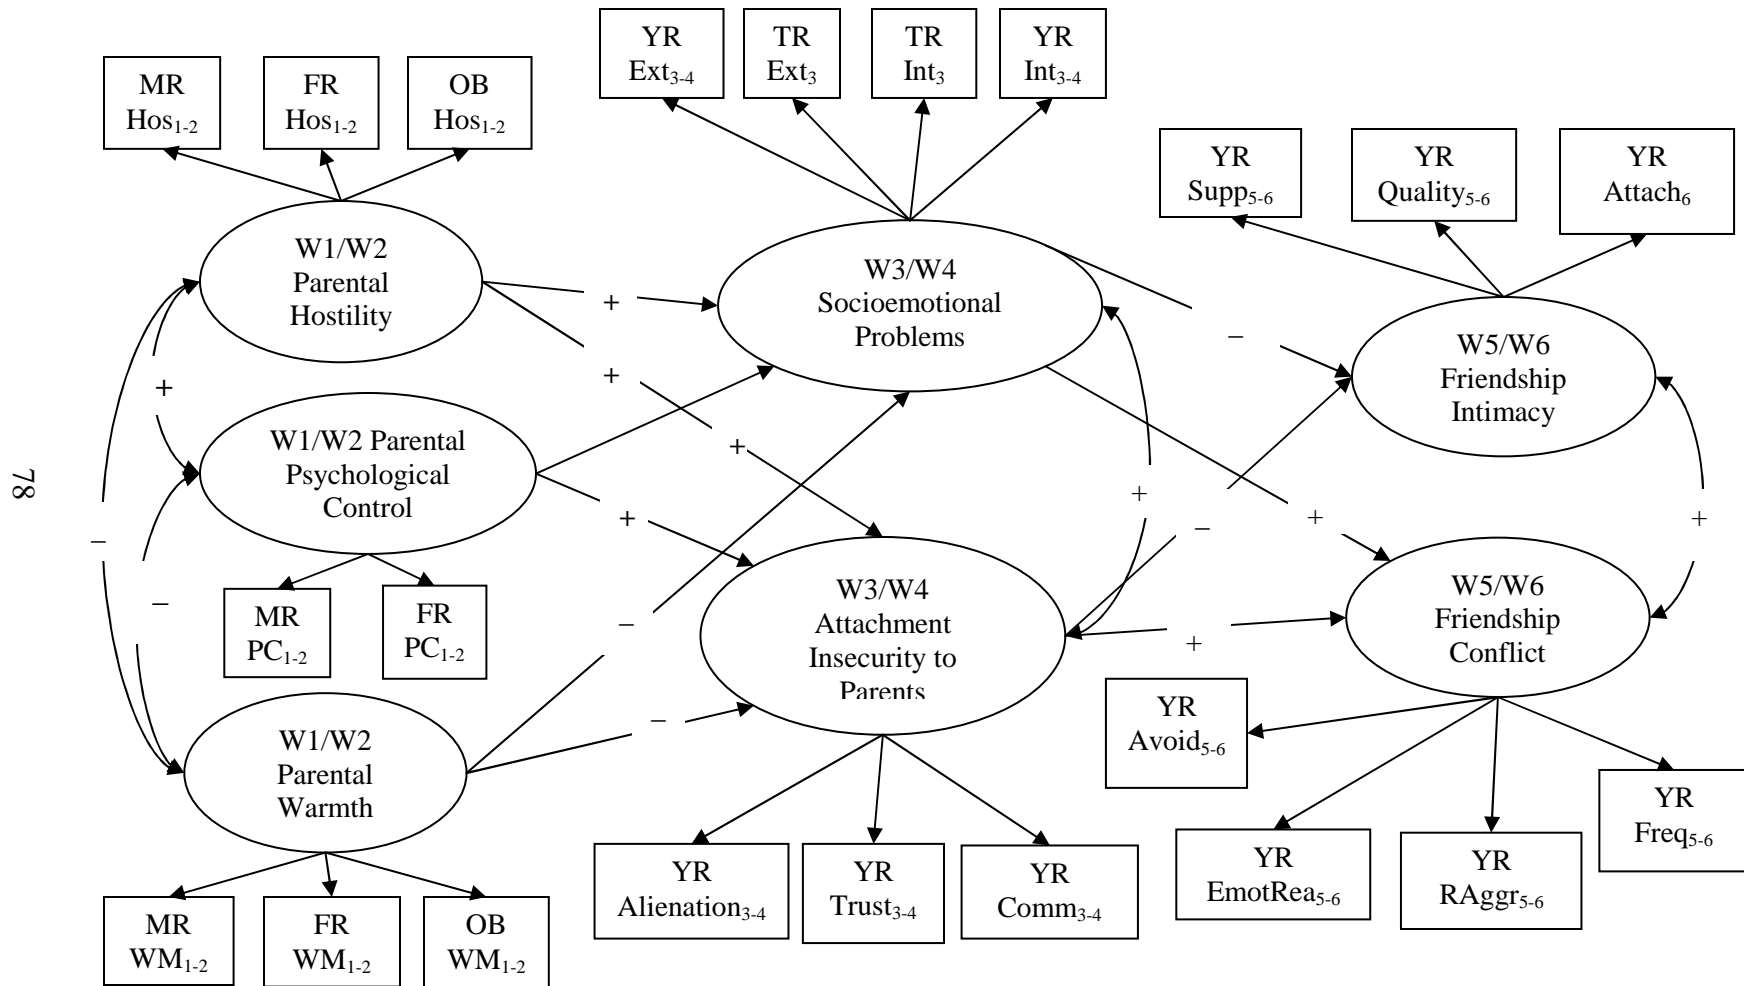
78

YR $Ext_{3-4}$

TR $Ext_{3}$

TR $Int_{3}$

YR $Int_{3-4}$

MR $Hos_{1-2}$

FR $Hos_{1-2}$

OB $Hos_{1-2}$

YR $Supp_{5-6}$

YR $Quality_{5-6}$

YR $Attach_{6}$

W1/W2 Parental Hostility

+

W3/W4 Socioemotional Problems

−

W5/W6 Friendship Intimacy

+

+

+

W1/W2 Parental Psychological Control

+

+

−

+

+

−

MR $PC_{1-2}$

FR $PC_{1-2}$

−

W3/W4 Attachment Insecurity to Parents

+

W5/W6 Friendship Conflict

−

W1/W2 Parental Warmth

−

YR $Avoid_{5-6}$

YR $Freq_{5-6}$

YR $Alienation_{3-4}$

YR $Trust_{3-4}$

YR $Comm_{3-4}$

YR $EmotRea_{5-6}$

YR $RAggr_{5-6}$

MR $WM_{1-2}$

FR $WM_{1-2}$

OB $WM_{1-2}$